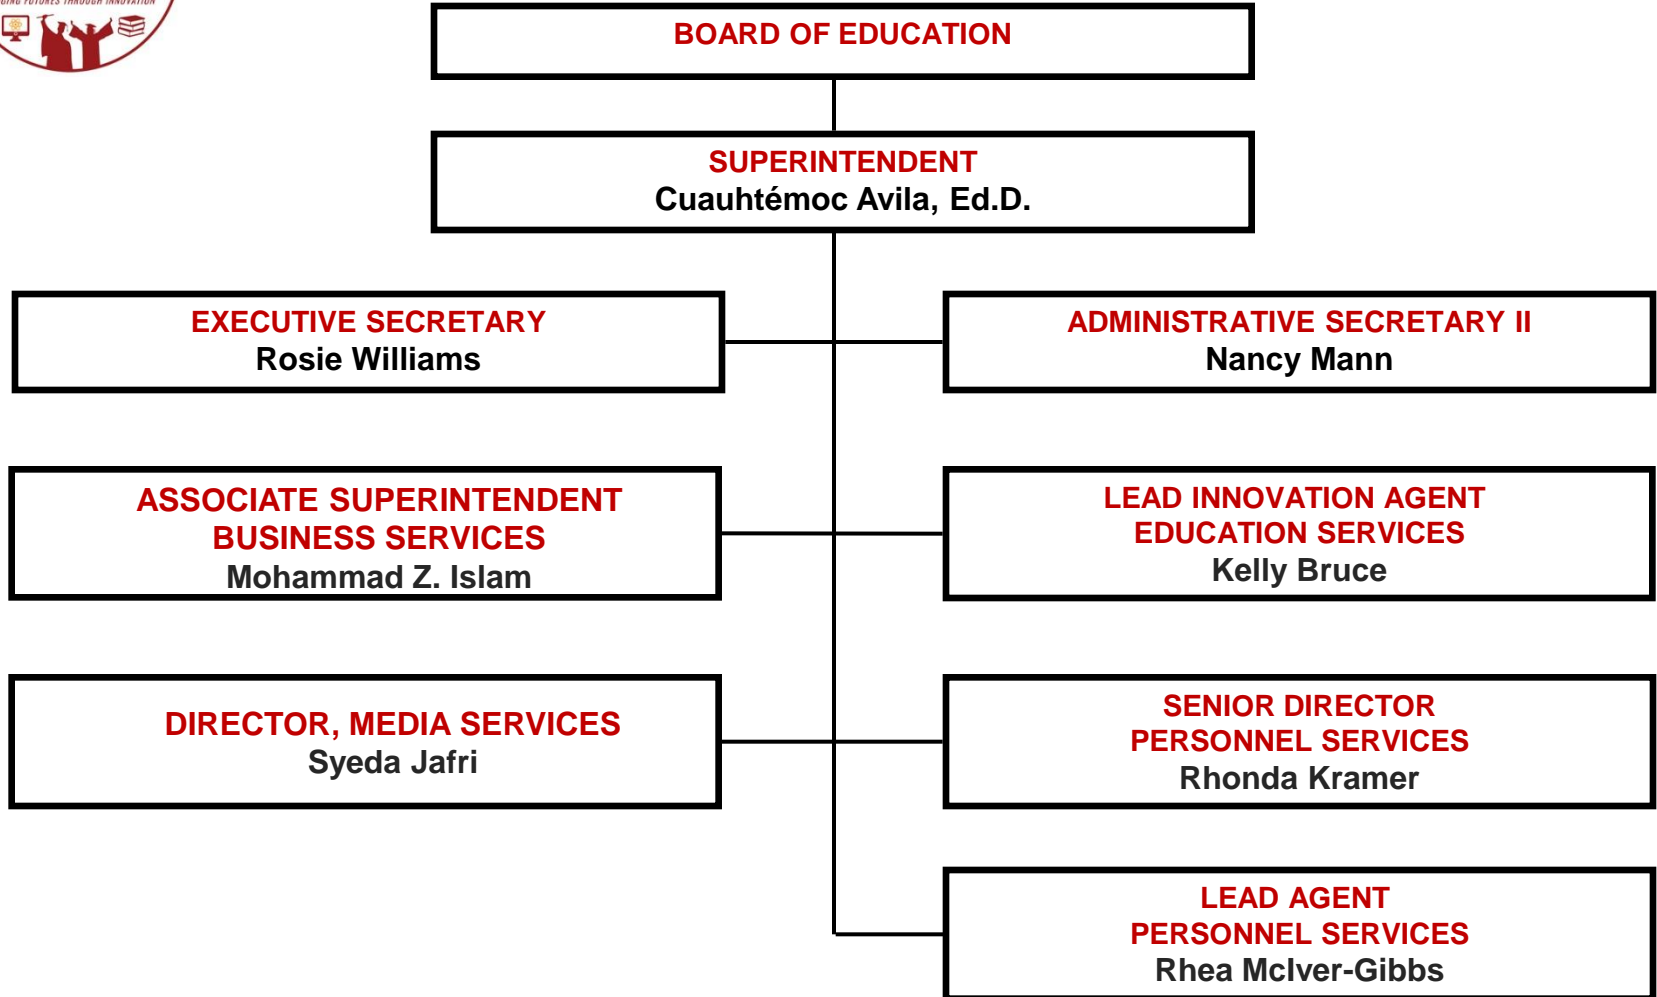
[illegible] FUTURES THROUGH INNOVATION

BOARD OF EDUCATION

SUPERINTENDENT
Cuauhtémoc Avila, Ed.D.

EXECUTIVE SECRETARY
Rosie Williams

ADMINISTRATIVE SECRETARY II
Nancy Mann

ASSOCIATE SUPERINTENDENT
BUSINESS SERVICES
Mohammad Z. Islam

LEAD INNOVATION AGENT
EDUCATION SERVICES
Kelly Bruce

DIRECTOR, MEDIA SERVICES
Syeda Jafri

SENIOR DIRECTOR
PERSONNEL SERVICES
Rhonda Kramer

LEAD AGENT
PERSONNEL SERVICES
Rhea McIver-Gibbs